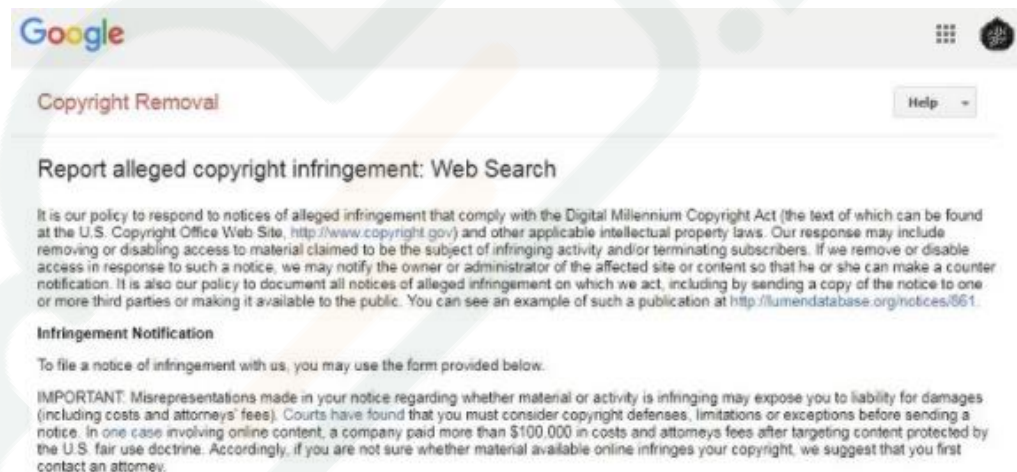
Google

Copyright Removal

Help

Report alleged copyright infringement: Web Search

It is our policy to respond to notices of alleged infringement that comply with the Digital Millennium Copyright Act (the text of which can be found at the U.S. Copyright Office Web Site, http://www.copyright.gov) and other applicable intellectual property laws. Our response may include removing or disabling access to material claimed to be the subject of infringing activity and/or terminating subscribers. If we remove or disable access in response to such a notice, we may notify the owner or administrator of the affected site or content so that he or she can make a counter notification. It is also our policy to document all notices of alleged infringement on which we act, including by sending a copy of the notice to one or more third parties or making it available to the public. You can see an example of such a publication at http://lumendatabase.org/notices/861.

Infringement Notification

To file a notice of infringement with us, you may use the form provided below.

IMPORTANT: Misrepresentations made in your notice regarding whether material or activity is infringing may expose you to liability for damages (including costs and attorneys' fees). Courts have found that you must consider copyright defenses, limitations or exceptions before sending a notice. In one case involving online content, a company paid more than $100,000 in costs and attorneys fees after targeting content protected by the U.S. fair use doctrine. Accordingly, if you are not sure whether material available online infringes your copyright, we suggest that you first contact an attorney.